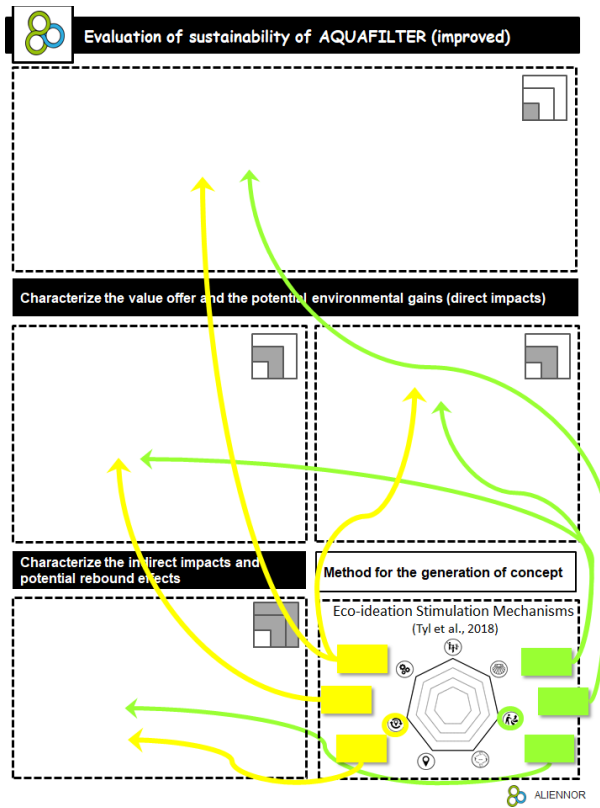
Evaluation of sustainability of AQUAFILTER (improved)

Characterize the value offer and the potential environmental gains (direct impacts)

Characterize the indirect impacts and potential rebound effects

Method for the generation of concept

Eco-ideation Stimulation Mechanisms
(Tyl et al., 2018)

ALIENNOR